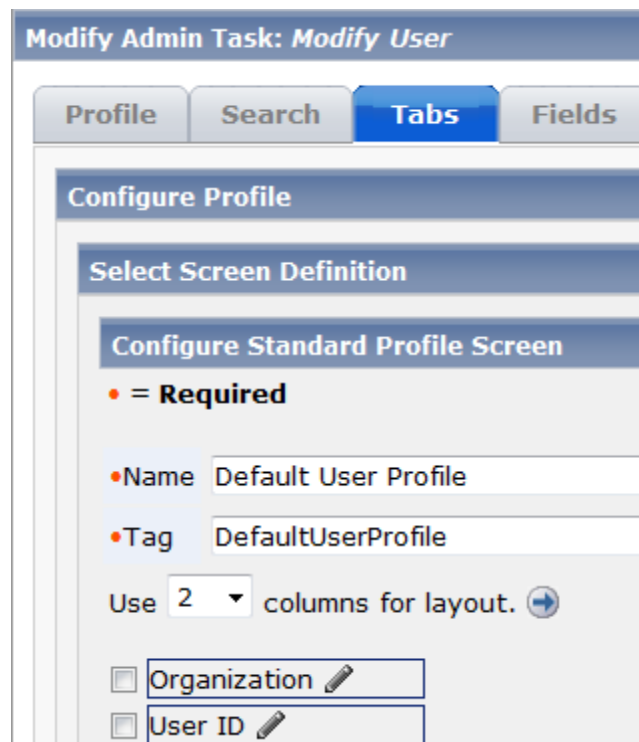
Modify Admin Task: *Modify User*

Profile Search Tabs Fields

Configure Profile

Select Screen Definition

Configure Standard Profile Screen

• = **Required**

•Name Default User Profile

•Tag DefaultUserProfile

Use 2 columns for layout.

Organization

User ID